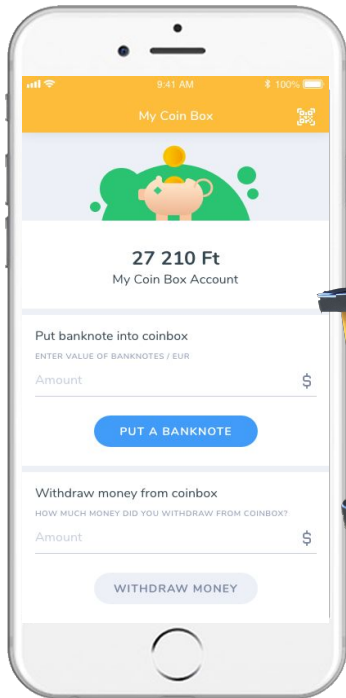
9:41 AM
100%

My Coin Box

27 210 Ft
My Coin Box Account

Put banknote into coinbox
ENTER VALUE OF BANKNOTES / EUR
Amount
$

PUT A BANKNOTE

Withdraw money from coinbox
HOW MUCH MONEY DID YOU WITHDRAW FROM COINBOX?
Amount
$

WITHDRAW MONEY